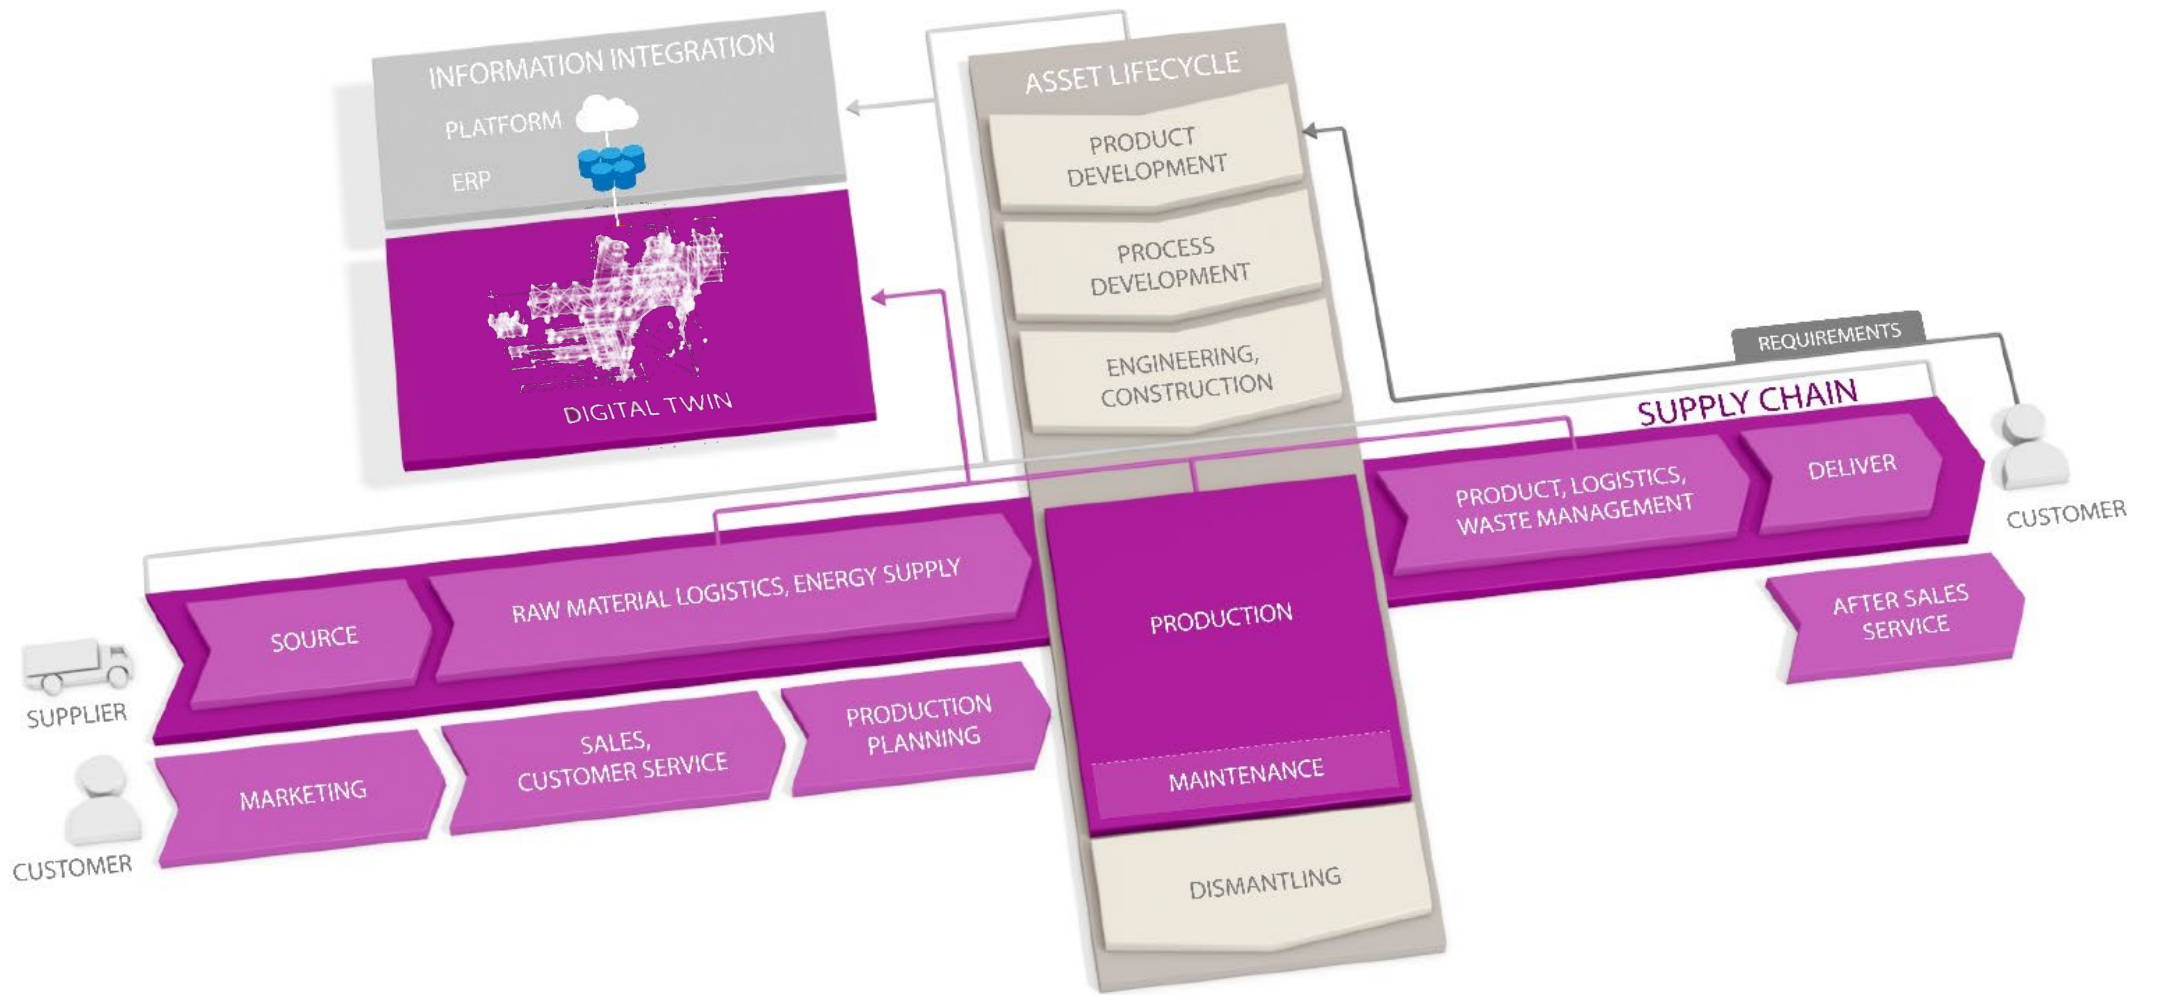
INFORMATION INTEGRATION

PLATFORM

ERP

DIGITAL TWIN

ASSET LIFECYCLE

PRODUCT DEVELOPMENT

PROCESS DEVELOPMENT

ENGINEERING, CONSTRUCTION

REQUIREMENTS

SUPPLY CHAIN

CUSTOMER

PRODUCT, LOGISTICS, WASTE MANAGEMENT

DELIVER

AFTER SALES SERVICE

SOURCE

RAW MATERIAL LOGISTICS, ENERGY SUPPLY

PRODUCTION

MAINTENANCE

DISMANTLING

SUPPLIER

CUSTOMER

MARKETING

SALES, CUSTOMER SERVICE

PRODUCTION PLANNING